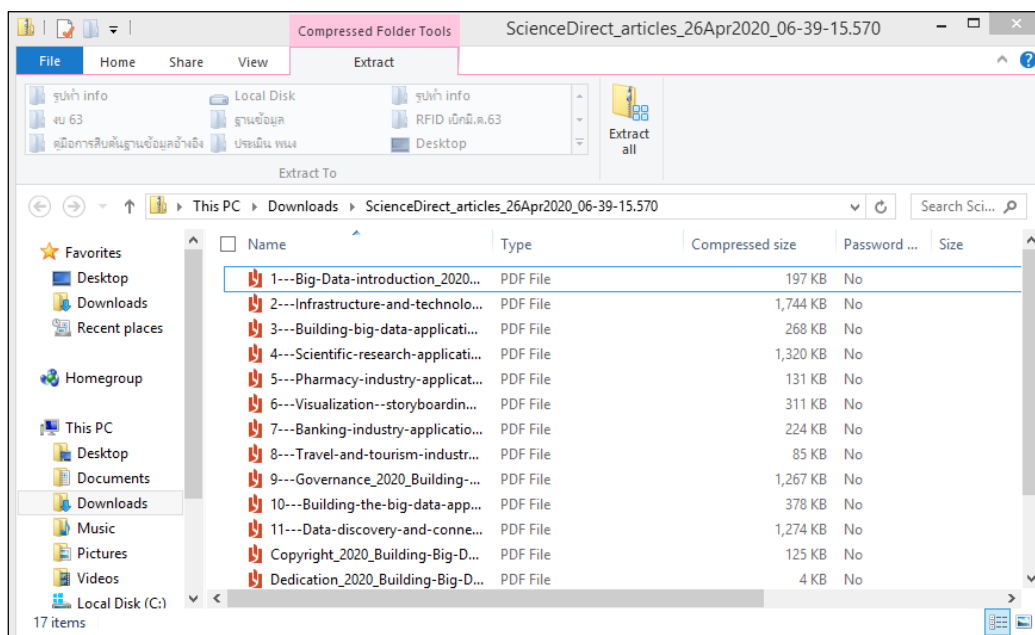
Compressed Folder Tools ScienceDirect_articles_26Apr2020_06-39-15.570

File Home Share View Extract

รูปเก่า info
งบ 63
คู่มือการสืบค้นฐานข้อมูลอ้างอิง
Local Disk
ฐานข้อมูล
ประเมิน พนง
รูปเก่า info
RFID เบิกมิ.ค.63
Desktop

Extract To

Extract all

This PC › Downloads › ScienceDirect_articles_26Apr2020_06-39-15.570

Search Sci...

Favorites
Desktop
Downloads
Recent places

Homegroup

This PC
Desktop
Documents
Downloads
Music
Pictures
Videos
Local Disk (C:)

| Name | Type | Compressed size | Password ... | Size |
|---|---|---|---|---|
| 1---Big-Data-introduction_2020... | PDF File | 197 KB | No | |
| 2---Infrastructure-and-technolo... | PDF File | 1,744 KB | No | |
| 3---Building-big-data-applicati... | PDF File | 268 KB | No | |
| 4---Scientific-research-applicati... | PDF File | 1,320 KB | No | |
| 5---Pharmacy-industry-applicat... | PDF File | 131 KB | No | |
| 6---Visualization--storyboardin... | PDF File | 311 KB | No | |
| 7---Banking-industry-applicatio... | PDF File | 224 KB | No | |
| 8---Travel-and-tourism-industr... | PDF File | 85 KB | No | |
| 9---Governance_2020_Building-... | PDF File | 1,267 KB | No | |
| 10---Building-the-big-data-app... | PDF File | 378 KB | No | |
| 11---Data-discovery-and-conne... | PDF File | 1,274 KB | No | |
| Copyright_2020_Building-Big-D... | PDF File | 125 KB | No | |
| Dedication_2020_Building-Big-D... | PDF File | 4 KB | No | |

17 items